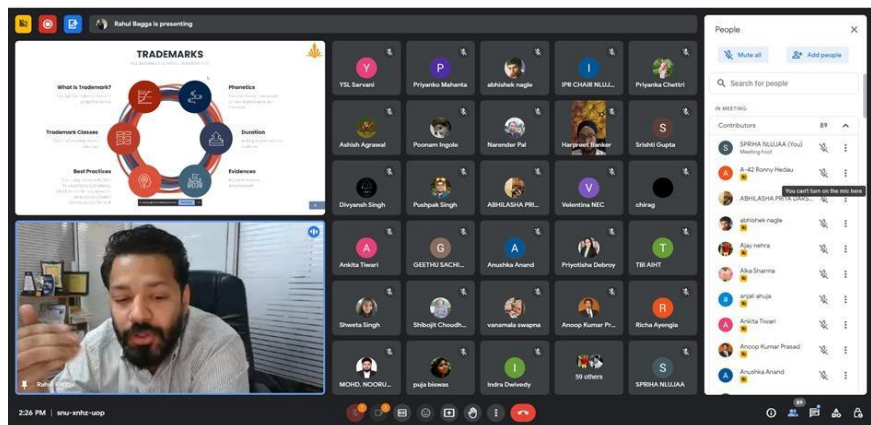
Rahul Bagga is presenting

TRADEMARKS

What is Trademark?

Trademark Classes

Best Practices

Phonetics

Duration

Evidences

Rahul Bagga

YSL Sarvani
Priyanka Mahanta
abhishek nagle
IPR CHAIR NLUJ...
Priyanka Chettri
Ashish Agrawal
Poonam Ingole
Narender Pal
Harpreet Banker
Srishti Gupta
Divyansh Singh
Pushpak Singh
ABHILASHA PRI...
Valentina NEC
chirag
Ankita Tiwari
GEETHU SACHI...
Anushka Anand
Priyotisha Debroy
TBI AIHT
Shweta Singh
Shibojit Choudh...
vanamala swapna
Anoop Kumar Pr...
Richa Ayengia
MOHD. NOORU...
puja biswas
Indra Dwivedy
59 others
SPRIHA NLUJAA

People

Mute all
Add people

Search for people

IN MEETING

Contributors 89

SPRIHA NLUJAA (You)
Meeting host
A-42 Ronny Hedau
You can't turn on the mic here
ABHILASHA PRIYA DAS...
abhishek nagle
Ajay nehra
Alka Sharma
anjali ahuja
Ankita Tiwari
Anoop Kumar Prasad
Arushka Anand

2:26 PM | snu-xnhz-uop

89